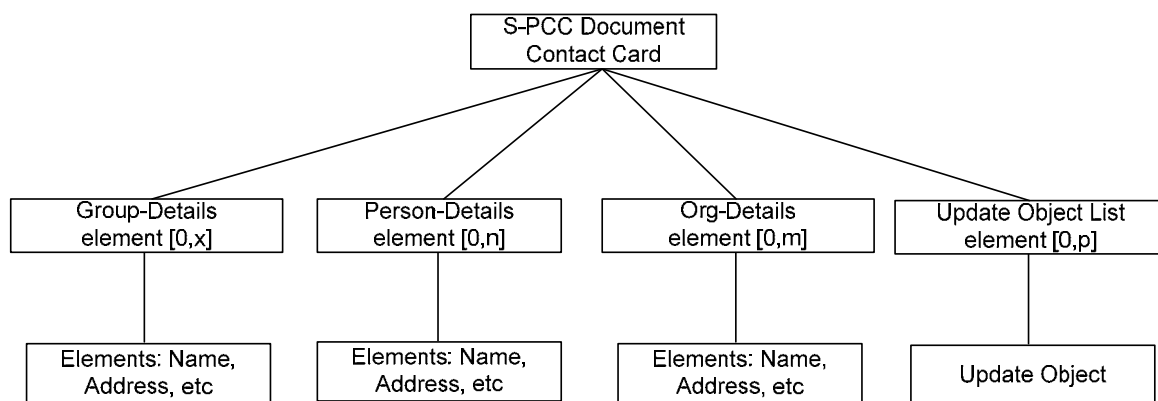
S-PCC Document Contact Card

Group-Details element [0,x]

Person-Details element [0,n]

Org-Details element [0,m]

Update Object List element [0,p]

Elements: Name, Address, etc

Elements: Name, Address, etc

Elements: Name, Address, etc

Update Object